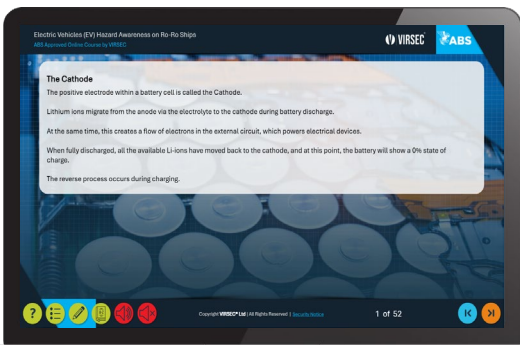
Electric Vehicles (EV) Hazard Awareness on Ro-Ro Ships
ABS Approved Online Course by VIRSEC

VIRSEC ABS

The Cathode

The positive electrode within a battery cell is called the Cathode.

Lithium ions migrate from the anode via the electrolyte to the cathode during battery discharge.

At the same time, this creates a flow of electrons in the external circuit, which powers electrical devices.

When fully discharged, all the available Li-ions have moved back to the cathode, and at this point, the battery will show a 0% state of charge.

The reverse process occurs during charging.

?

Copyright VIRSEC Ltd | All Rights Reserved | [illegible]

1 of 52